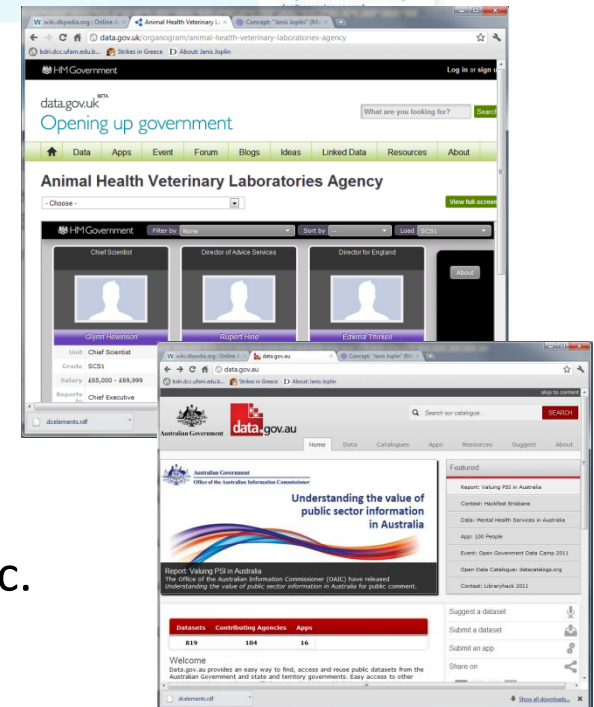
W wiki.dbpedia.org : Online A ×
Animal Health Veterinary La ×
Concept: "Janis Joplin" (Mc ×
data.gov.uk/organogram/animal-health-veterinary-laboratories-agency
bdri.dcc.ufam.edu.b...
Strikes in Greece
About: Janis Joplin
HM Government
Log in or sign u
data.gov.uk BETA
Opening up government
What are you looking for?
Searc
Data
Apps
Event
Forum
Blogs
Ideas
Linked Data
Resources
About
Animal Health Veterinary Laboratories Agency
- Choose -
View full-scree
HM Government
Filter by
None
Sort by
---
Load
SCS1
Chief Scientist
Director of Advice Services
Director for England
About
Glynn Hewinson
Rupert Hine
Edeina Thirkell
Unit Chief Scientist
Grade SCS1
Salary £65,000 - £69,999
Reports to Chief Executive
dcelements.rdf

W wiki.dbpedia.org : Online A ×
data.gov.au ×
Concept: "Janis Joplin" (Mc ×
data.gov.au
bdri.dcc.ufam.edu.b...
Strikes in Greece
About: Janis Joplin
skip to content
Australian Government
data.gov.au
Search our catalogue...
SEARCH
Home
Data
Catalogues
Apps
Resources
Suggest
About
Australian Government
Office of the Australian Information Commissioner
Understanding the value of public sector information in Australia
Report: Valuing PSI in Australia
The Office of the Australian Information Commissioner (OAIC) has released Understanding the value of public sector information in Australia for public comment.
Featured
Report: Valuing PSI in Australia
Contest: Hackfest Brisbane
Data: Mental Health Services in Australia
App: 100 People
Event: Open Government Data Camp 2011
Open Data Catalogue: datacatalogs.org
Contest: Libraryhack 2011
C.
| Datasets | Contributing Agencies | Apps |
|---|---|---|
| 819 | 104 | 16 |
Suggest a dataset
Submit a dataset
Submit an app
Share on
Welcome
Data.gov.au provides an easy way to find, access and reuse public datasets from the Australian Government and state and territory governments. Easy access to other
dcelements.rdf
Show all downloads...